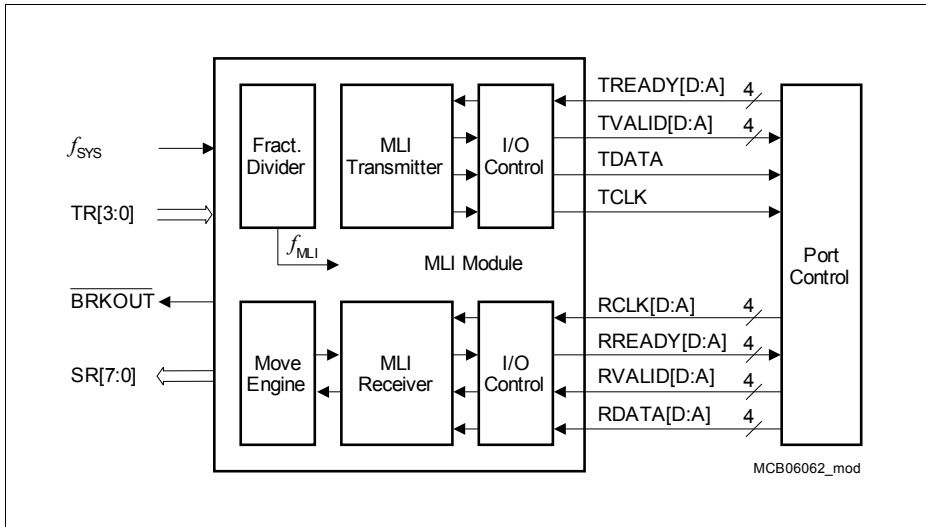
$f_{SYS}$

TR[3:0]

$\overline{BRKOUT}$

SR[7:0]

Fract. Divider

MLI Transmitter

I/O Control

$f_{MLI}$

MLI Module

Move Engine

MLI Receiver

I/O Control

TREADY[D:A] 4

TVALID[D:A] 4

TDATA

TCLK

RCLK[D:A] 4

RREADY[D:A] 4

RVALID[D:A] 4

RDATA[D:A] 4

Port Control

MCB06062_mod